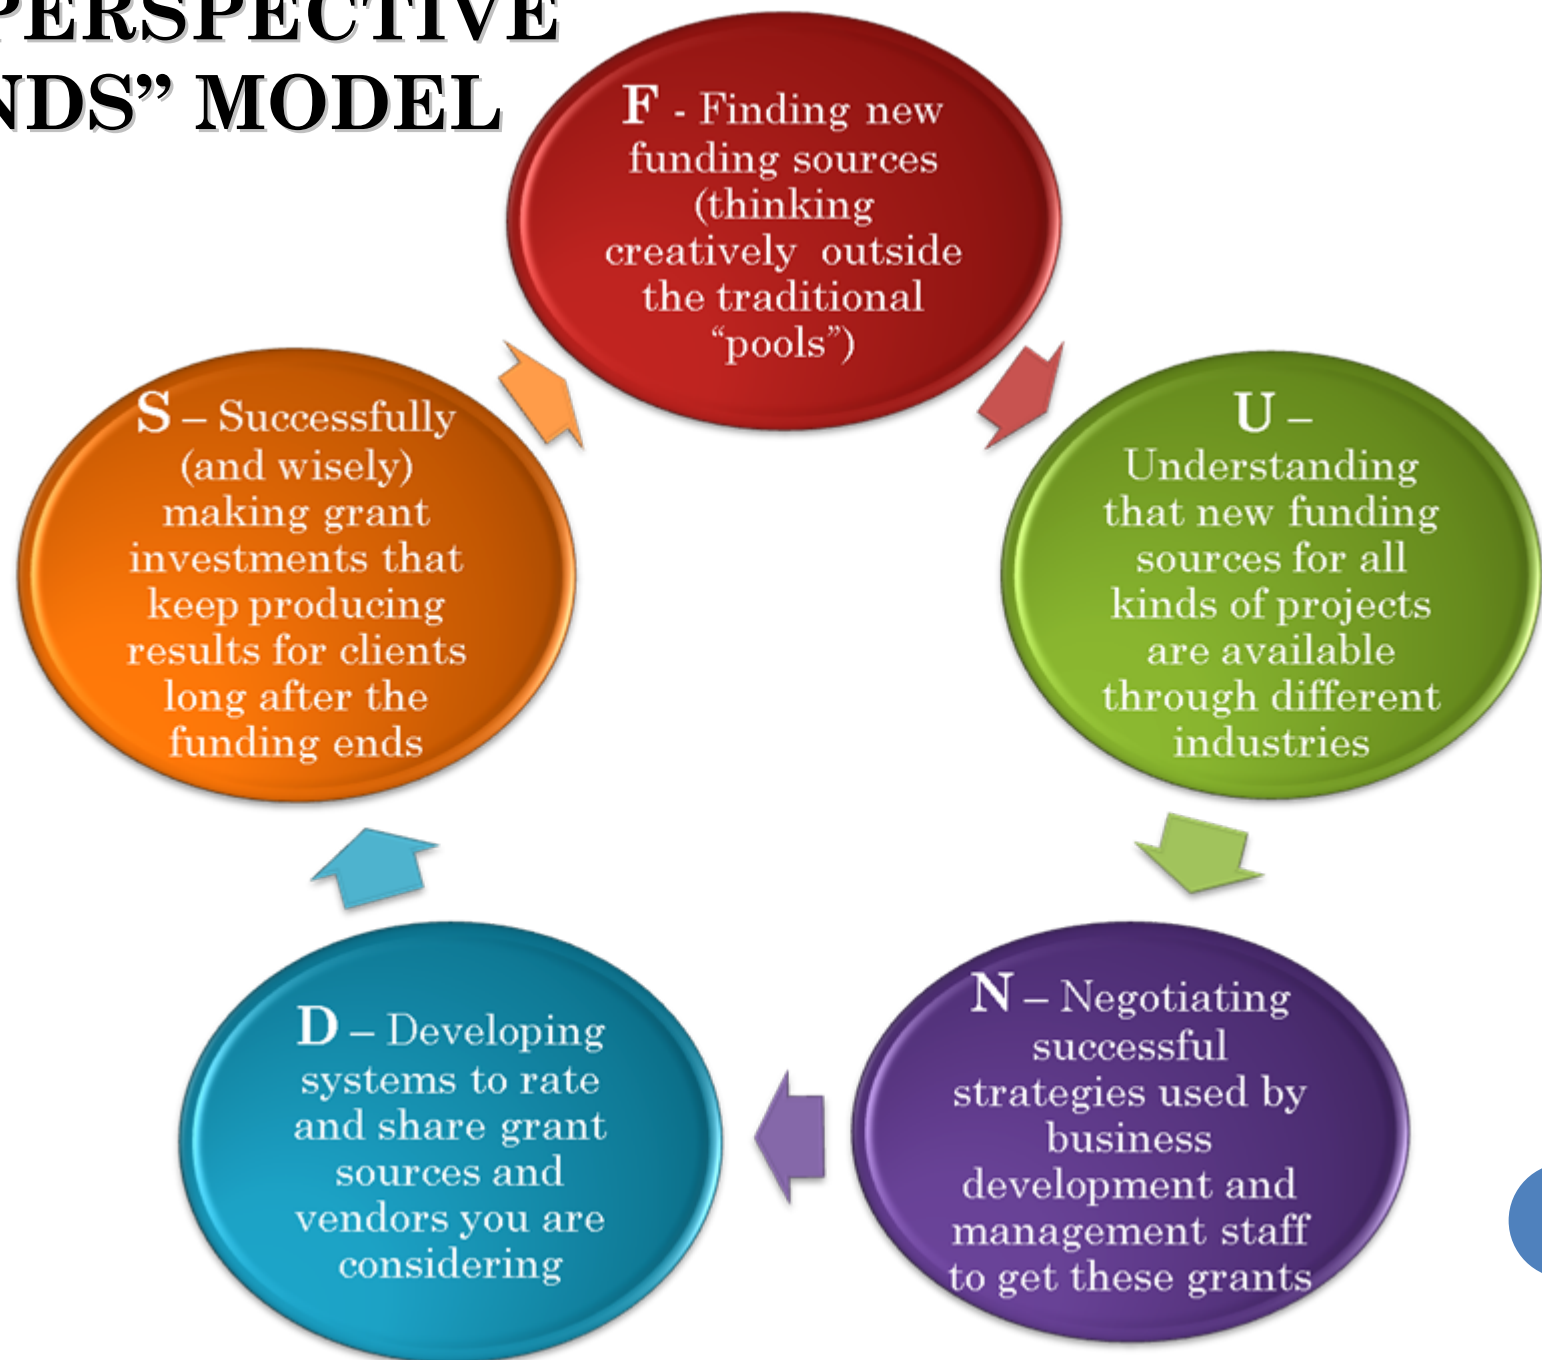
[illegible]ERSPECTIVE
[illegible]NDS" MODEL

F - Finding new funding sources (thinking creatively outside the traditional "pools")

U – Understanding that new funding sources for all kinds of projects are available through different industries

N – Negotiating successful strategies used by business development and management staff to get these grants

D – Developing systems to rate and share grant sources and vendors you are considering

S – Successfully (and wisely) making grant investments that keep producing results for clients long after the funding ends